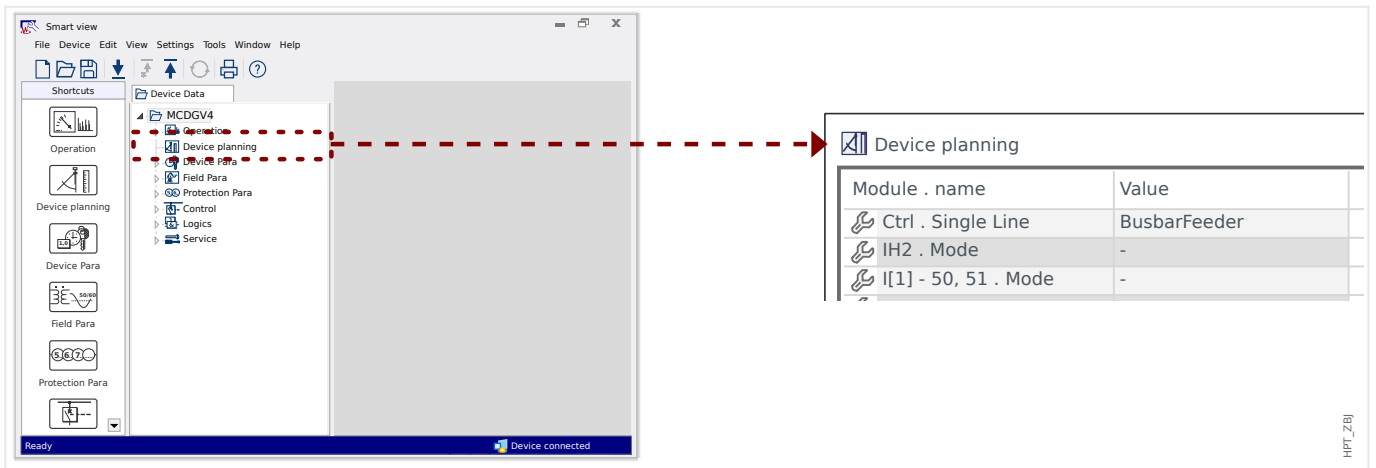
Smart view

File Device Edit View Settings Tools Window Help

Shortcuts

Operation

Device planning

Device Para

Field Para

Protection Para

Device Data

MCDGV4

Operation

Device planning

Device Para

Field Para

Protection Para

Control

Logics

Service

Ready

Device connected

Device planning

| Module . name | Value |
|---|---|
| Ctrl . Single Line | BusbarFeeder |
| IH2 . Mode | - |
| I[1] - 50, 51 . Mode | - |

HPT_ZBJ